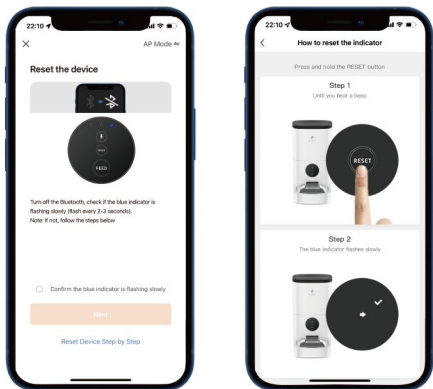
22:10

×

AP Mode ⇆

Reset the device

RESET

FEED

Turn off the Bluetooth, check if the blue indicator is flashing slowly (flash every 2-3 seconds).
Note: If not, follow the steps below

Confirm the blue indicator is flashing slowly

Next

Reset Device Step by Step

22:10

<

How to reset the indicator

Press and hold the RESET button

Step 1
Until you hear a beep

RESET

Step 2
The blue indicator flashes slowly